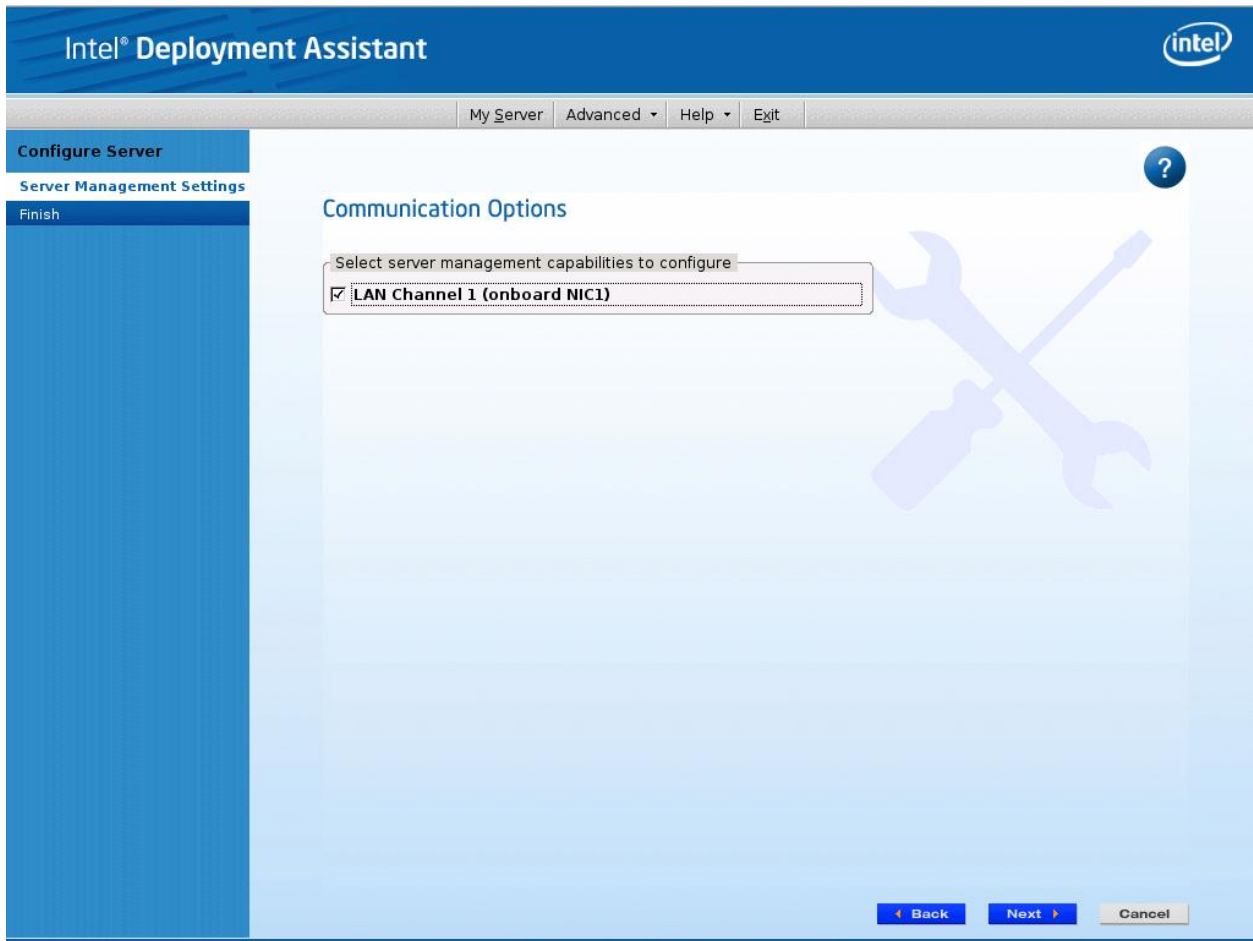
Intel® Deployment Assistant

intel

My Server | Advanced ▾ | Help ▾ | Exit

Configure Server

Server Management Settings

Finish

?

Communication Options

Select server management capabilities to configure

☑ LAN Channel 1 (onboard NIC1)

◂ Back

Next ▸

Cancel